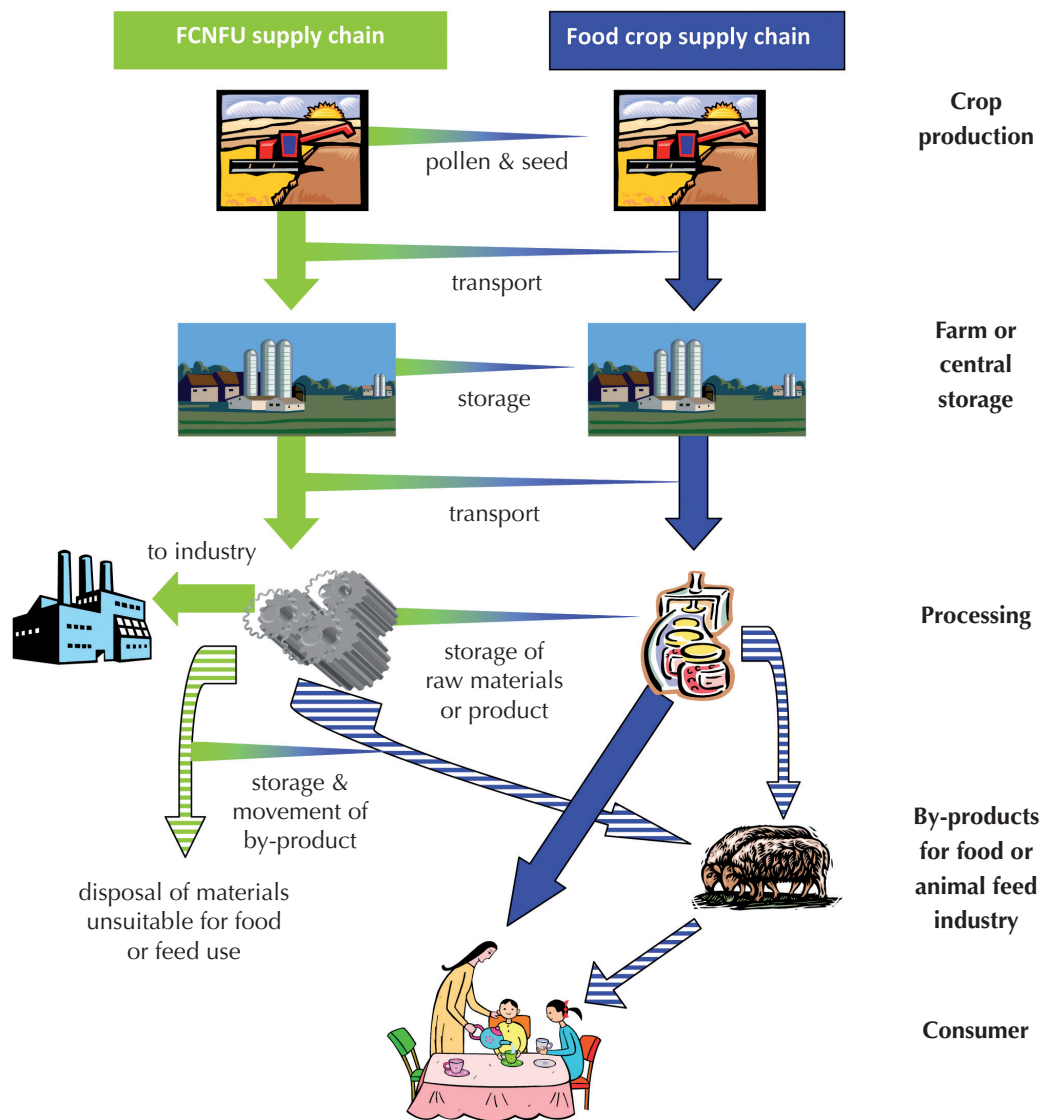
FCNFU supply chain

Food crop supply chain

Crop production

pollen & seed

transport

Farm or central storage

storage

transport

to industry

Processing

storage of raw materials or product

storage & movement of by-product

By-products for food or animal feed industry

disposal of materials unsuitable for food or feed use

Consumer